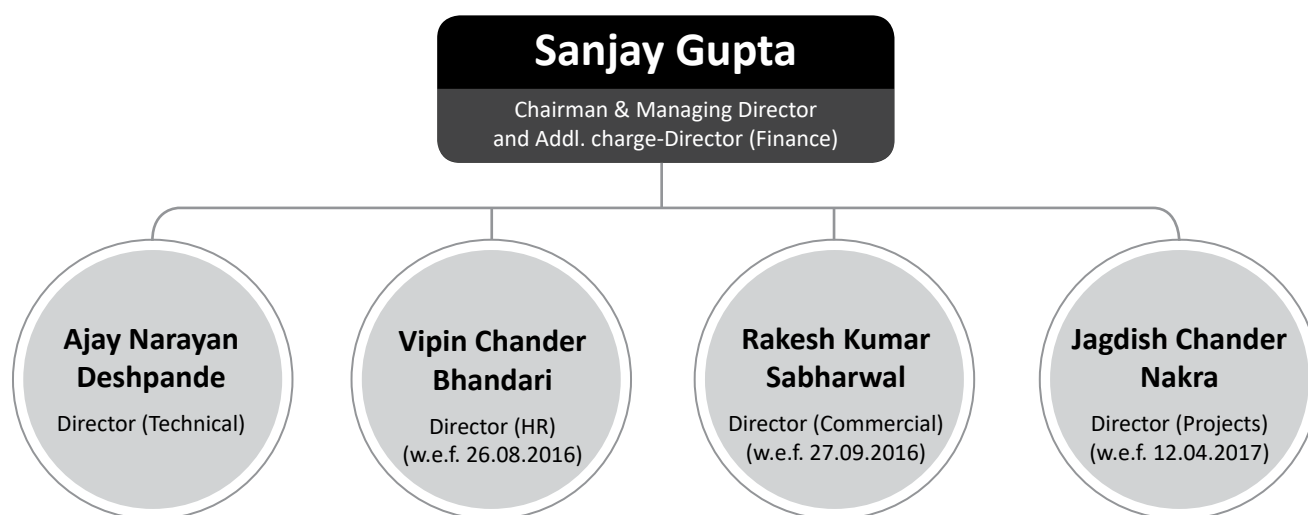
Sanjay Gupta

Chairman & Managing Director and Addl. charge-Director (Finance)

Ajay Narayan Deshpande

Director (Technical)

Vipin Chander Bhandari

Director (HR) (w.e.f. 26.08.2016)

Rakesh Kumar Sabharwal

Director (Commercial) (w.e.f. 27.09.2016)

Jagdish Chander Nakra

Director (Projects) (w.e.f. 12.04.2017)